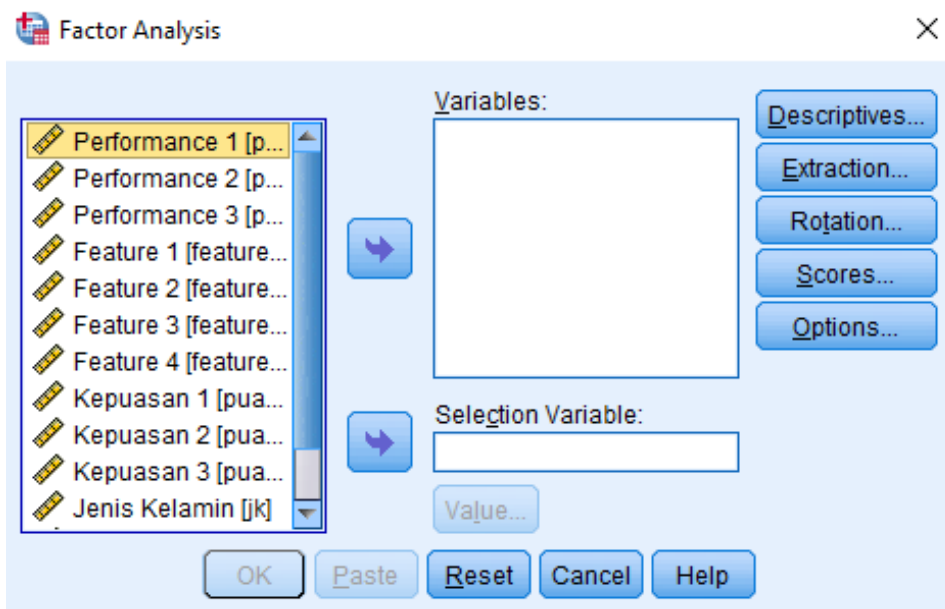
Factor Analysis

Performance 1 [p...
Performance 2 [p...
Performance 3 [p...
Feature 1 [feature...
Feature 2 [feature...
Feature 3 [feature...
Feature 4 [feature...
Kepuasan 1 [pua...
Kepuasan 2 [pua...
Kepuasan 3 [pua...
Jenis Kelamin [jk]

Variables:

Selection Variable:

Value...

Descriptives...
Extraction...
Rotation...
Scores...
Options...

OK
Paste
Reset
Cancel
Help